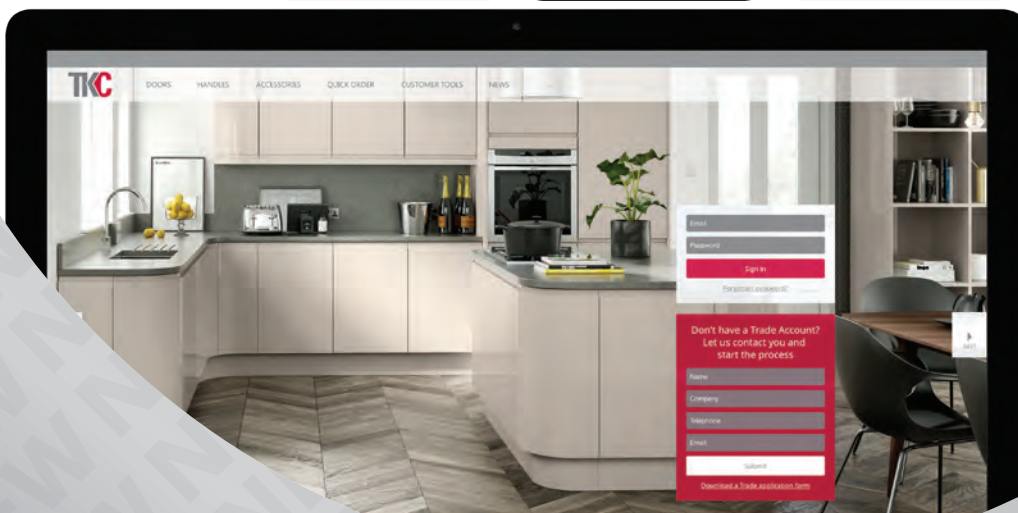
TKC

DOORS HANDLES ACCESSORIES QUICK ORDER CUSTOMER TOOLS NEWS

Email

Password

Sign In

Forgotten password?

Don't have a Trade Account? Let us contact you and start the process

Name

Company

Telephone

Email

Submit

Download a Trade application form

NEXT